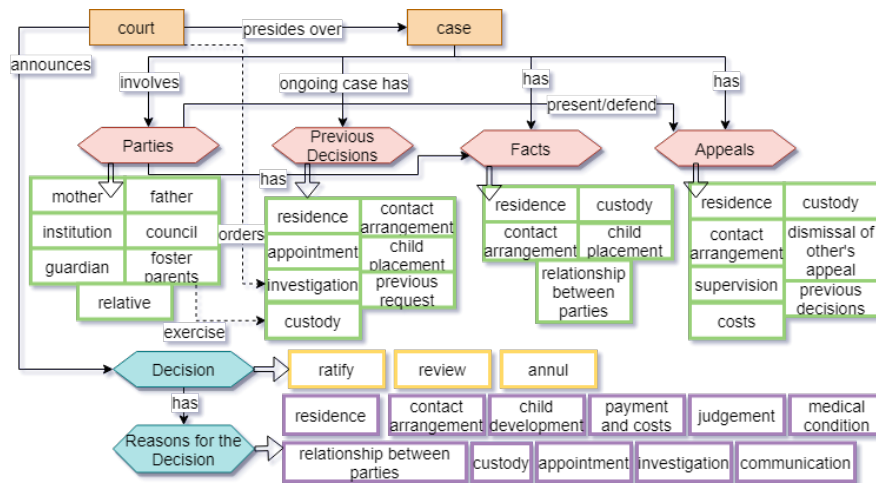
court

presides over

case

announces

involves

ongoing case has

has

has

present/defend

Parties

Previous Decisions

Facts

Appeals

has

mother

father

institution

council

guardian

foster parents

relative

orders

residence

contact arrangement

appointment

child placement

investigation

previous request

custody

exercise

residence

custody

contact arrangement

child placement

relationship between parties

residence

custody

contact arrangement

dismissal of other's appeal

supervision

previous decisions

costs

Decision

ratify

review

annul

has

residence

contact arrangement

child development

payment and costs

judgement

medical condition

Reasons for the Decision

relationship between parties

custody

appointment

investigation

communication